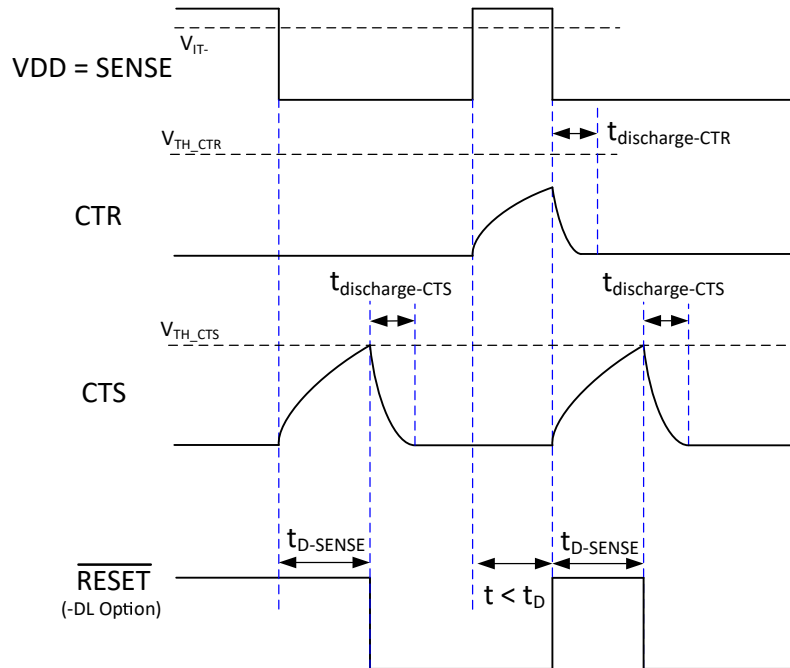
$V_{IT-}$

VDD = SENSE

$V_{TH\_CTR}$

$t_{discharge\text{-}CTR}$

CTR

$t_{discharge\text{-}CTS}$

$t_{discharge\text{-}CTS}$

$V_{TH\_CTS}$

CTS

$t_{D\text{-}SENSE}$

$t_{D\text{-}SENSE}$

$\overline{\text{RESET}}$
(-DL Option)

$t < t_D$